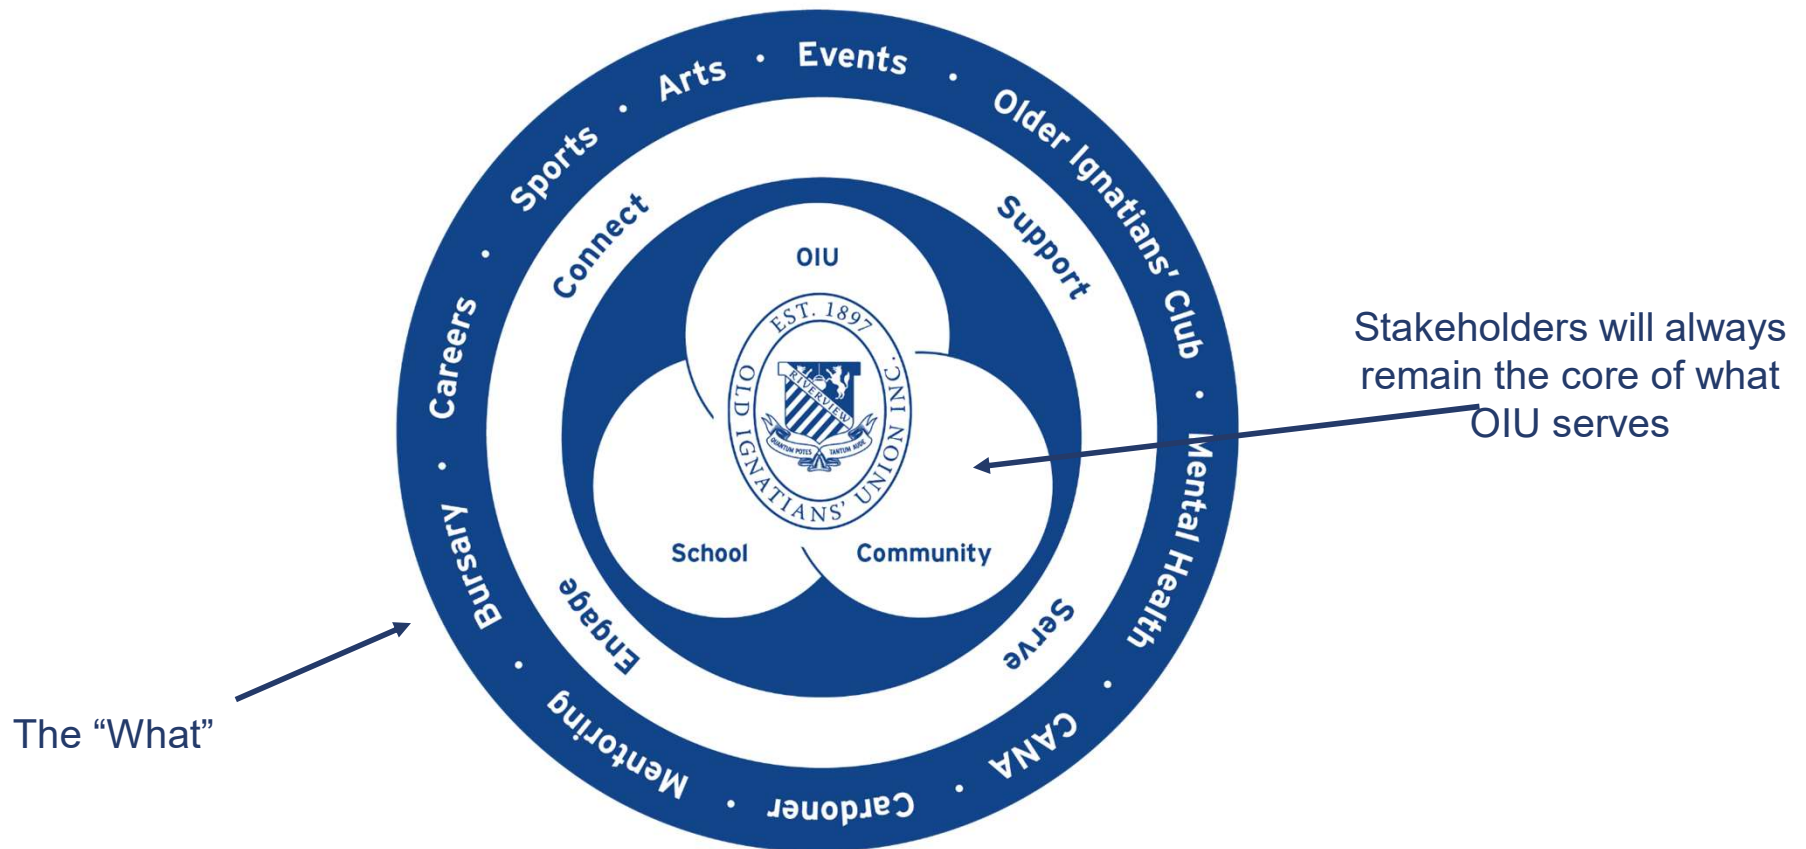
Sports · Arts · Events · Older Ignatians' Club · Mental Health · CANA · Cardoner · Mentoring · Bursary · Careers ·

Connect

Support

Serve

Engage

OIU

School

Community

EST. 1897

OLD IGNATIANS' UNION INC.

RIVERVIEW

QUANTUM POTES TANTUM AUDE

Stakeholders will always remain the core of what OIU serves

The “What”